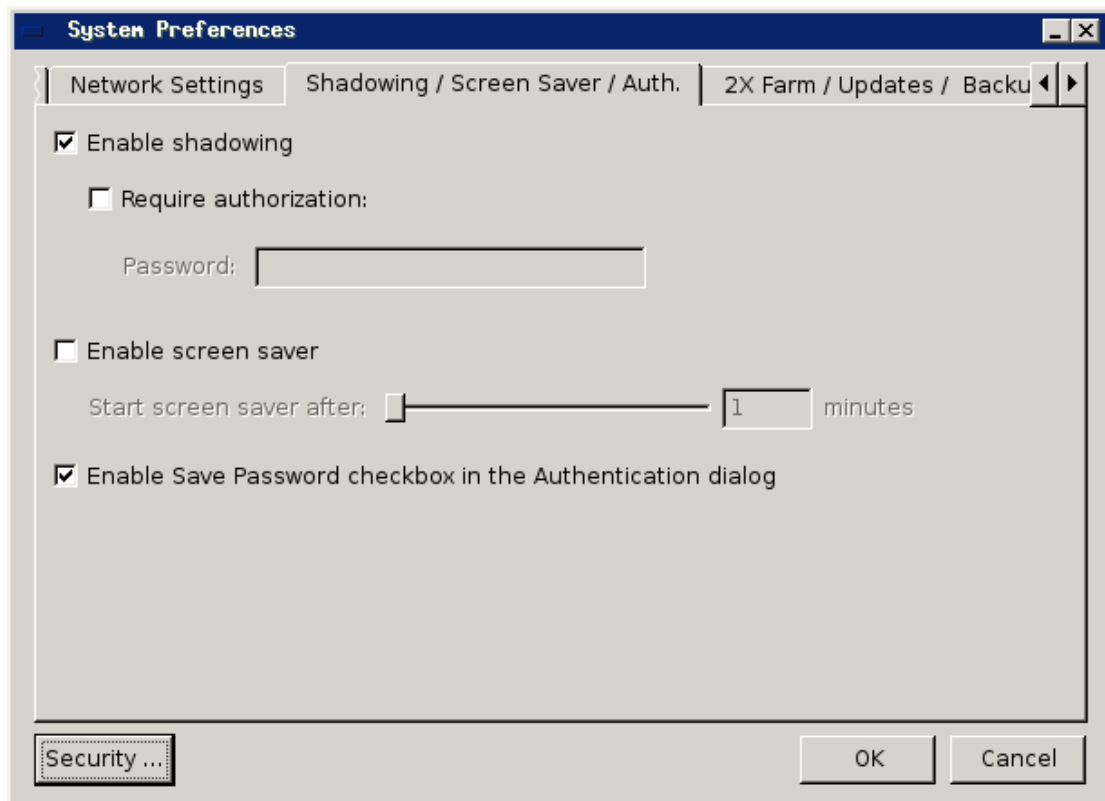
System Preferences

Network Settings | Shadowing / Screen Saver / Auth. | 2X Farm / Updates / Backu

☑ Enable shadowing

☐ Require authorization:

Password:

☐ Enable screen saver

Start screen saver after: 1 minutes

☑ Enable Save Password checkbox in the Authentication dialog

Security ...

OK

Cancel